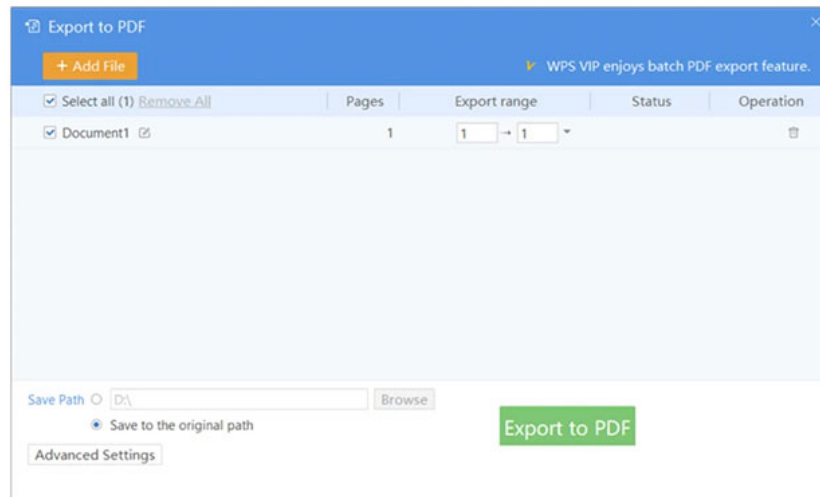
Export to PDF

+ Add File

WPS VIP enjoys batch PDF export feature.

| Select all (1) Remove All | Pages | Export range | Status | Operation |
|---|---|---|---|---|
| Document1 | 1 | 1 → 1 | | |

Save Path D:\ Browse

Save to the original path

Advanced Settings

Export to PDF